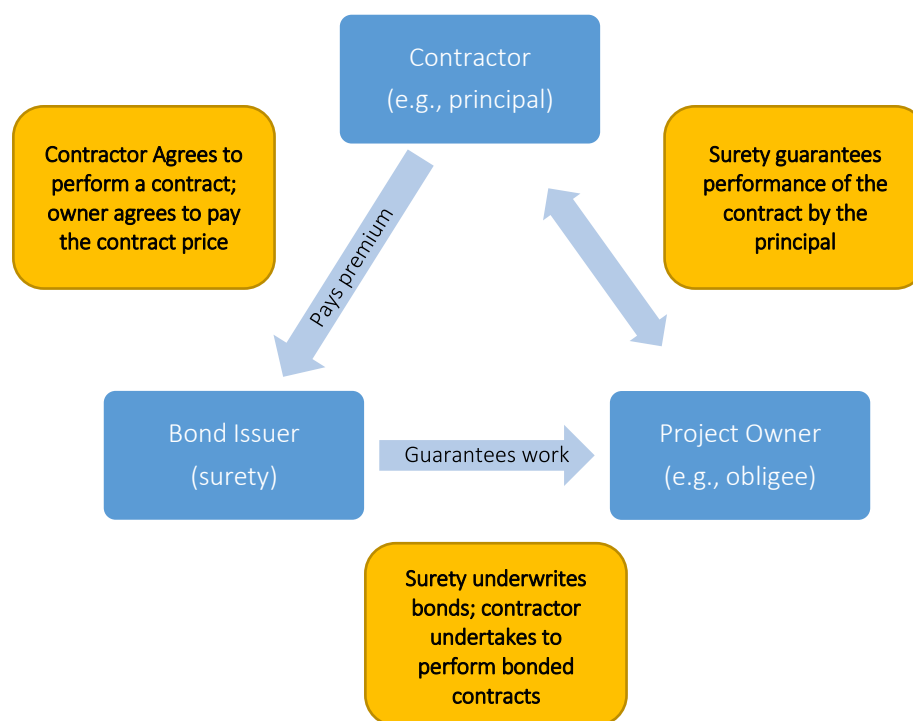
Contractor
(e.g., principal)

Contractor Agrees to perform a contract; owner agrees to pay the contract price

Surety guarantees performance of the contract by the principal

Pays premium

Bond Issuer
(surety)

Guarantees work

Project Owner
(e.g., obligee)

Surety underwrites bonds; contractor undertakes to perform bonded contracts